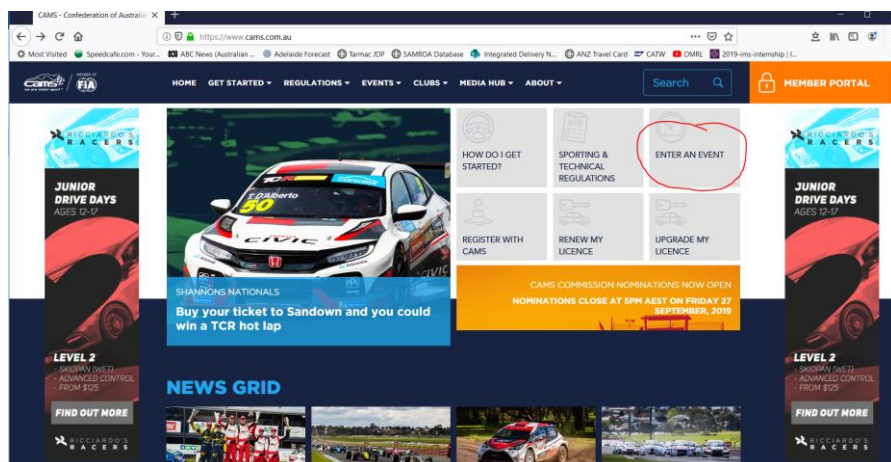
CAMS - Confederation of Australi ×

https://www.cams.com.au

Most Visited Speedcafe.com - Your... ABC News (Australian ... Adelaide Forecast Tarmac JDP SAMRDA Database Integrated Delivery N... ANZ Travel Card CATW DMRL 2019-ims-internship | I...

cams FIA

HOME GET STARTED REGULATIONS EVENTS CLUBS MEDIA HUB ABOUT

Search

MEMBER PORTAL

RICCIARDO'S RACERS

JUNIOR DRIVE DAYS AGES 12-17

LEVEL 2
SKIDPAN (WET)
ADVANCED CONTROL
FROM $125

FIND OUT MORE

RICCIARDO'S RACERS

T.D'Alberto
50
CIVIC

SHANNONS NATIONALS
Buy your ticket to Sandown and you could win a TCR hot lap

HOW DO I GET STARTED?

SPORTING & TECHNICAL REGULATIONS

ENTER AN EVENT

REGISTER WITH CAMS

RENEW MY LICENCE

UPGRADE MY LICENCE

CAMS COMMISSION NOMINATIONS NOW OPEN
NOMINATIONS CLOSE AT 5PM AEST ON FRIDAY 27 SEPTEMBER, 2019

NEWS GRID

RICCIARDO'S RACERS

JUNIOR DRIVE DAYS AGES 12-17

LEVEL 2
SKIDPAN (WET)
ADVANCED CONTROL
FROM $125

FIND OUT MORE

RICCIARDO'S RACERS